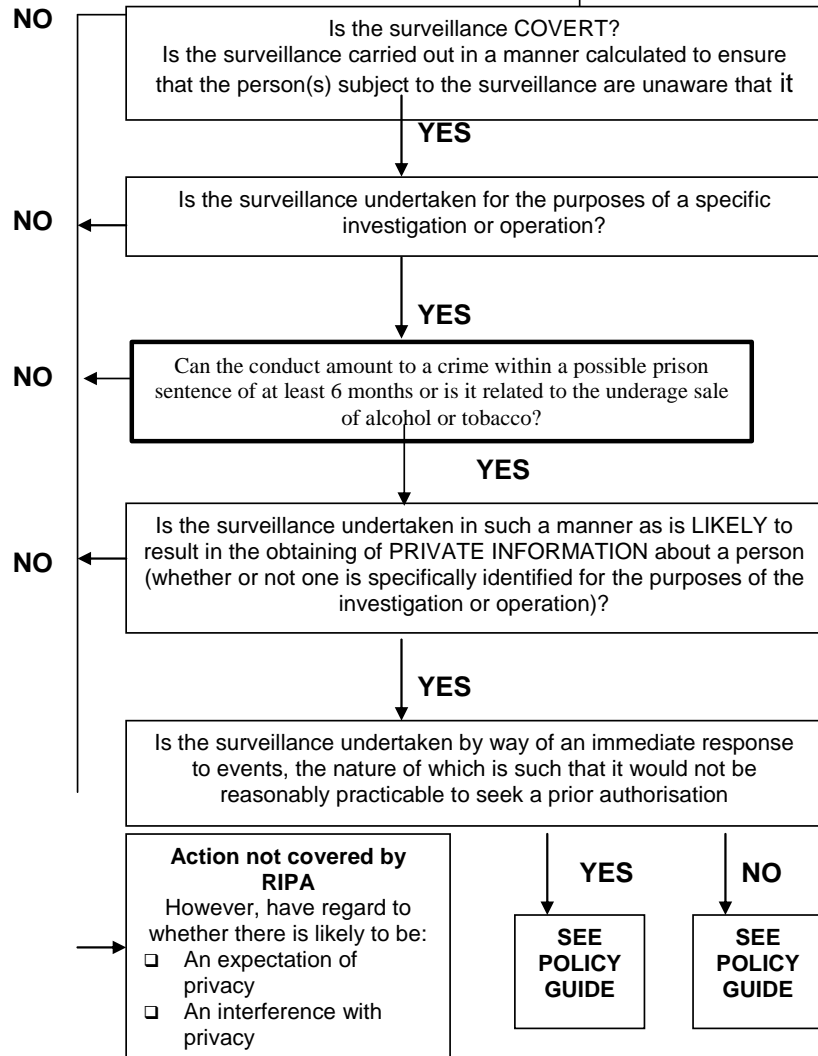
NO

Is the surveillance COVERT?
Is the surveillance carried out in a manner calculated to ensure that the person(s) subject to the surveillance are unaware that it

YES

Is the surveillance undertaken for the purposes of a specific investigation or operation?

NO

YES

Can the conduct amount to a crime within a possible prison sentence of at least 6 months or is it related to the underage sale of alcohol or tobacco?

NO

YES

Is the surveillance undertaken in such a manner as is LIKELY to result in the obtaining of PRIVATE INFORMATION about a person (whether or not one is specifically identified for the purposes of the investigation or operation)?

NO

YES

Is the surveillance undertaken by way of an immediate response to events, the nature of which is such that it would not be reasonably practicable to seek a prior authorisation

Action not covered by RIPA
However, have regard to whether there is likely to be:
❑ An expectation of privacy
❑ An interference with privacy

YES

SEE POLICY GUIDE

NO

SEE POLICY GUIDE